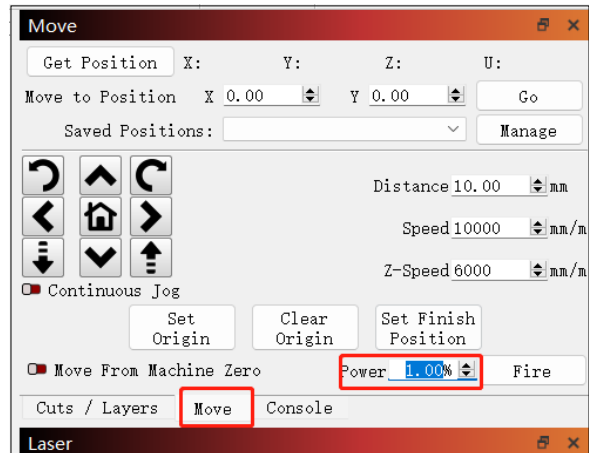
Move

Get Position X: Y: Z: U:

Move to Position X 0.00 Y 0.00 Go

Saved Positions: Manage

Distance 10.00 mm

Speed 10000 mm/m

Z-Speed 6000 mm/m

Continuous Jog

Set Origin

Clear Origin

Set Finish Position

Move From Machine Zero

Power 1.00%

Fire

Cuts / Layers

Move

Console

Laser